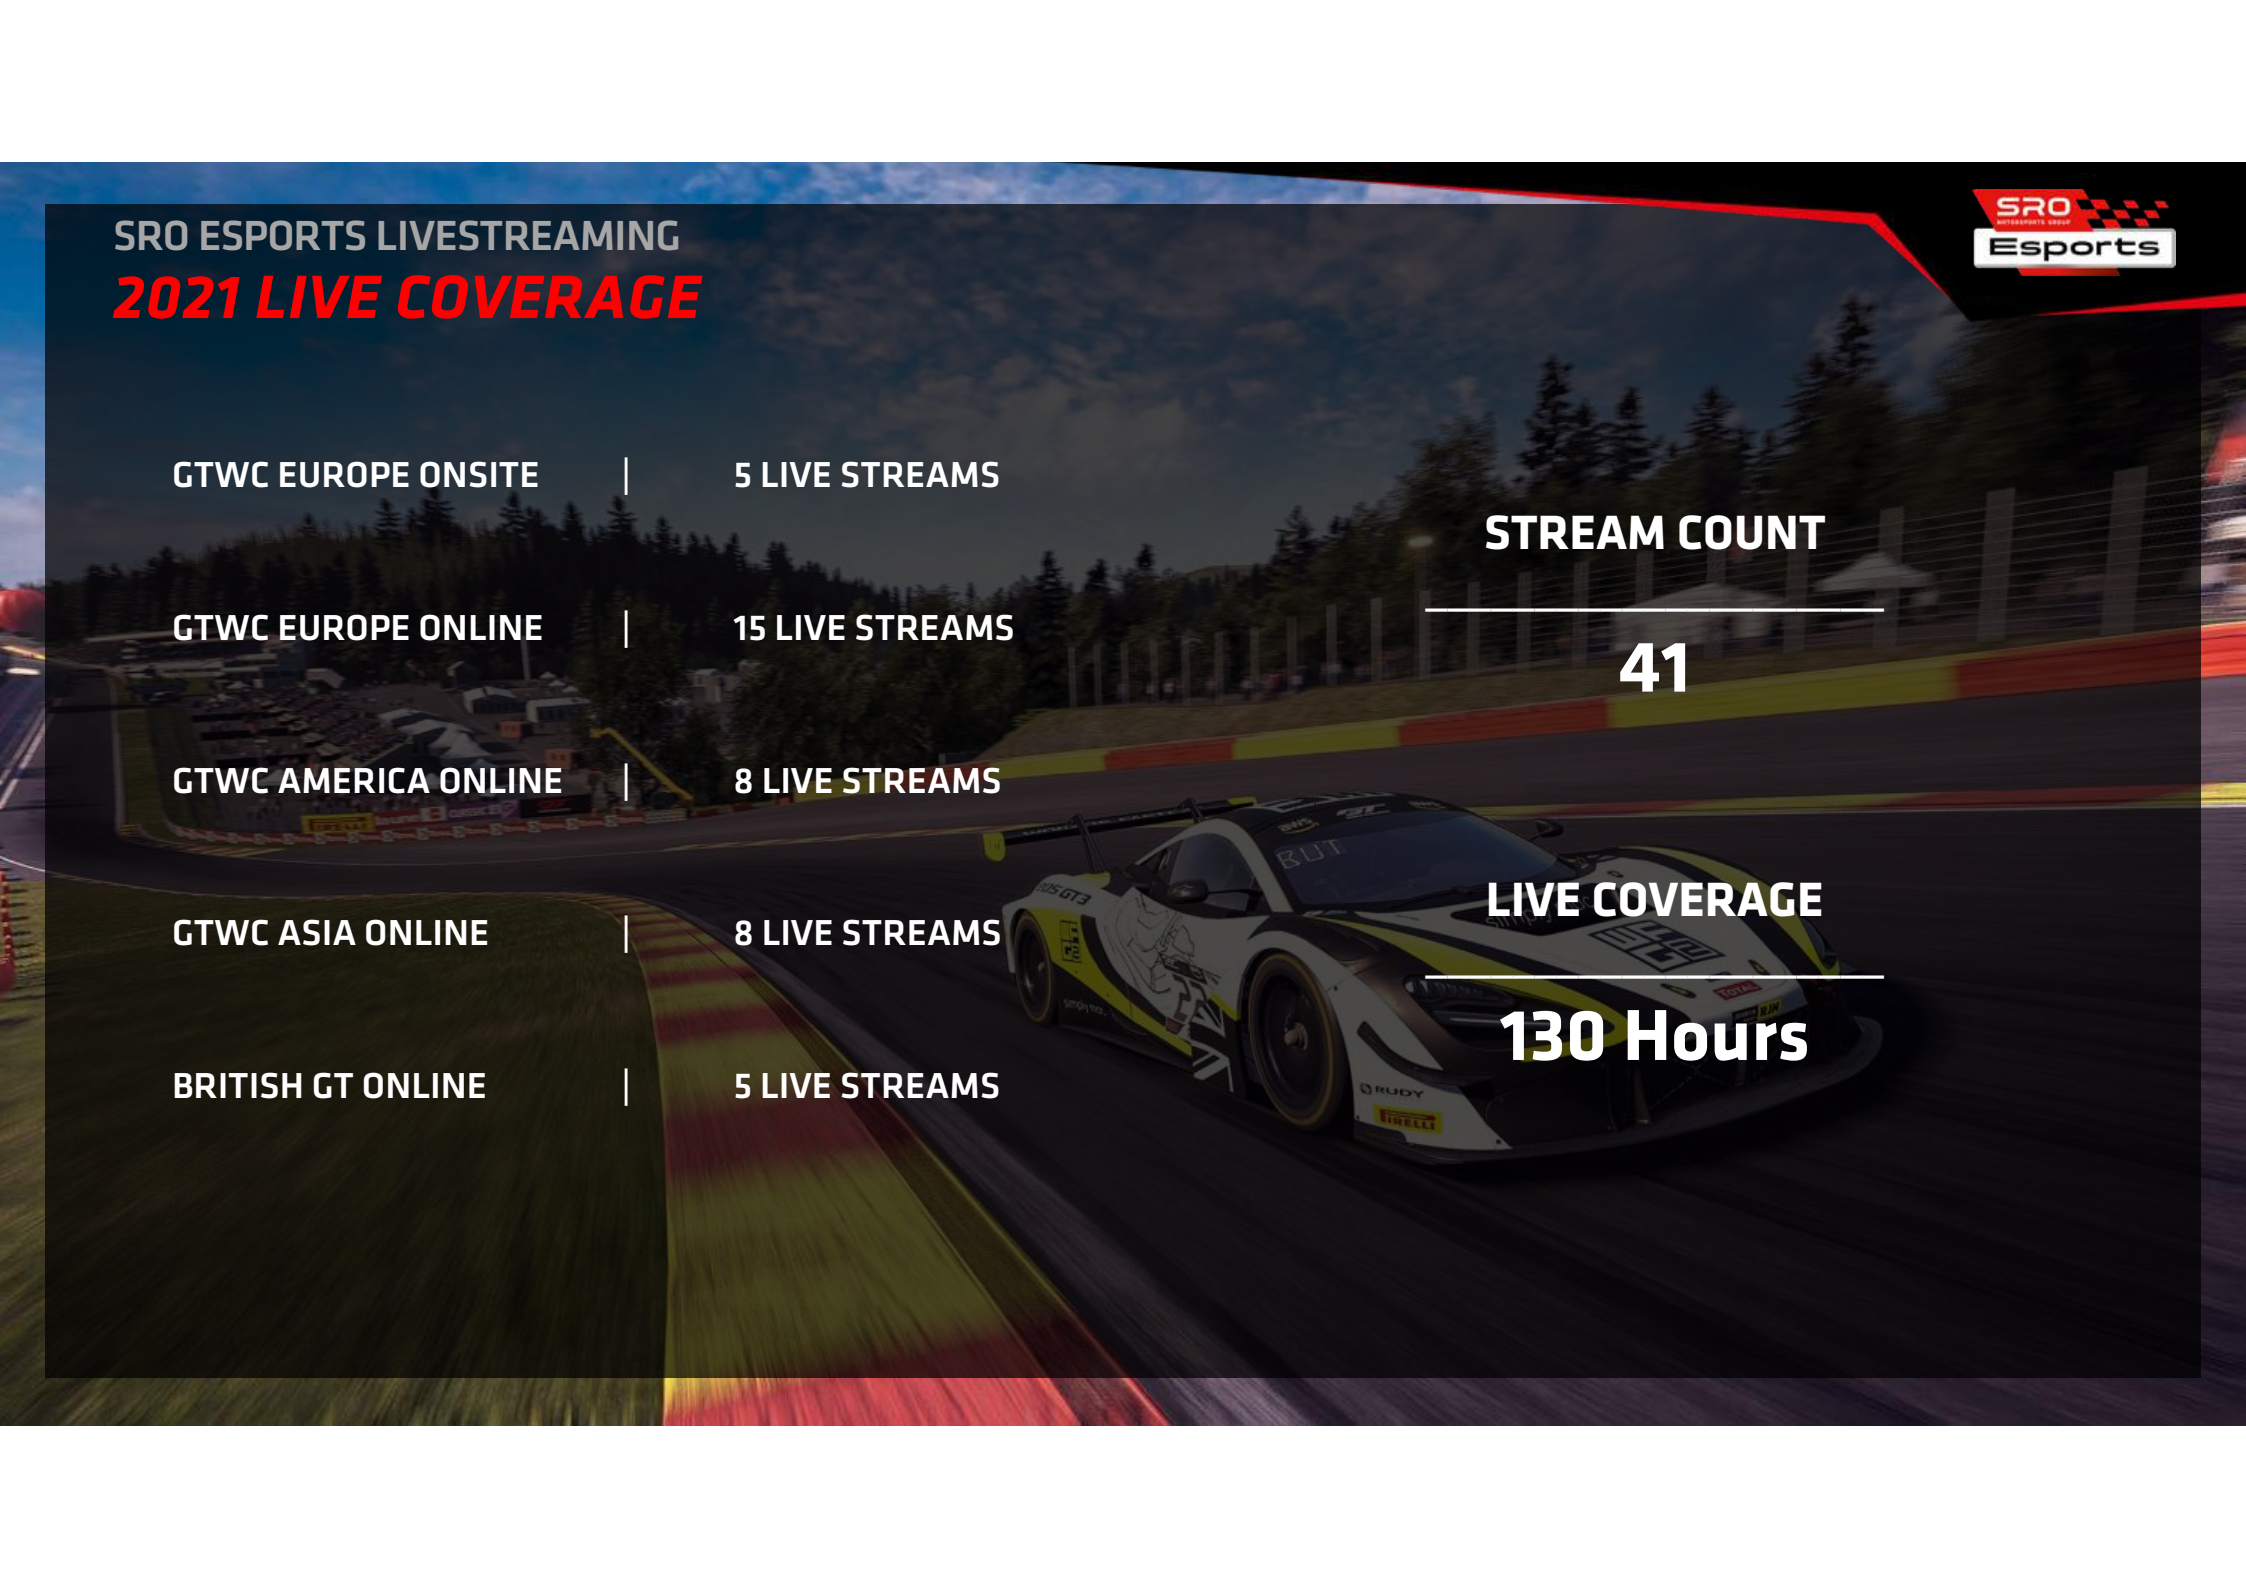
SRO ESPORTS LIVESTREAMING
2021 LIVE COVERAGE

SRO Esports

| | |
|---|---|
| GTWC EUROPE ONSITE | 5 LIVE STREAMS |
| GTWC EUROPE ONLINE | 15 LIVE STREAMS |
| GTWC AMERICA ONLINE | 8 LIVE STREAMS |
| GTWC ASIA ONLINE | 8 LIVE STREAMS |
| BRITISH GT ONLINE | 5 LIVE STREAMS |

STREAM COUNT
41

LIVE COVERAGE
130 Hours